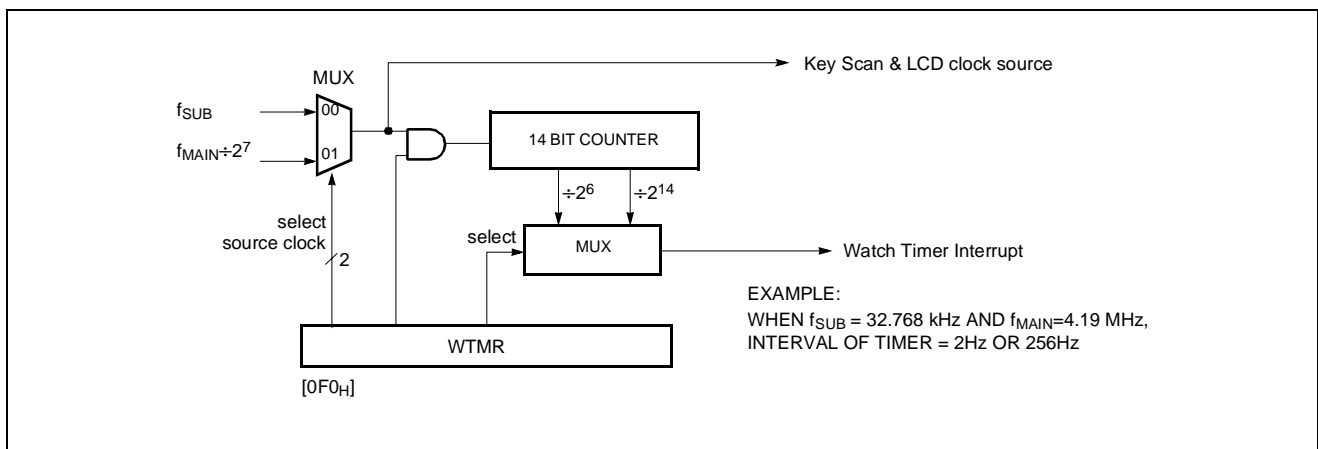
MUX

$f_{SUB}$

$f_{MAIN}÷2^7$

00

01

Key Scan & LCD clock source

14 BIT COUNTER

$÷2^6$

$÷2^{14}$

select source clock

2

select

MUX

Watch Timer Interrupt

EXAMPLE:
WHEN $f_{SUB}$ = 32.768 kHz AND $f_{MAIN}$=4.19 MHz,
INTERVAL OF TIMER = 2Hz OR 256Hz

WTMR

[$0F0_H$]